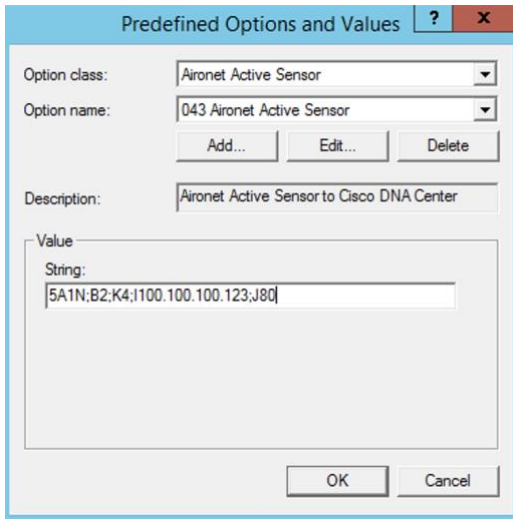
Predefined Options and Values

?

x

Option class:

Aironet Active Sensor

Option name:

043 Aironet Active Sensor

Add...

Edit...

Delete

Description:

Aironet Active Sensor to Cisco DNA Center

Value

String:

5A1N;B2;K4;I100.100.100.123;J80

OK

Cancel